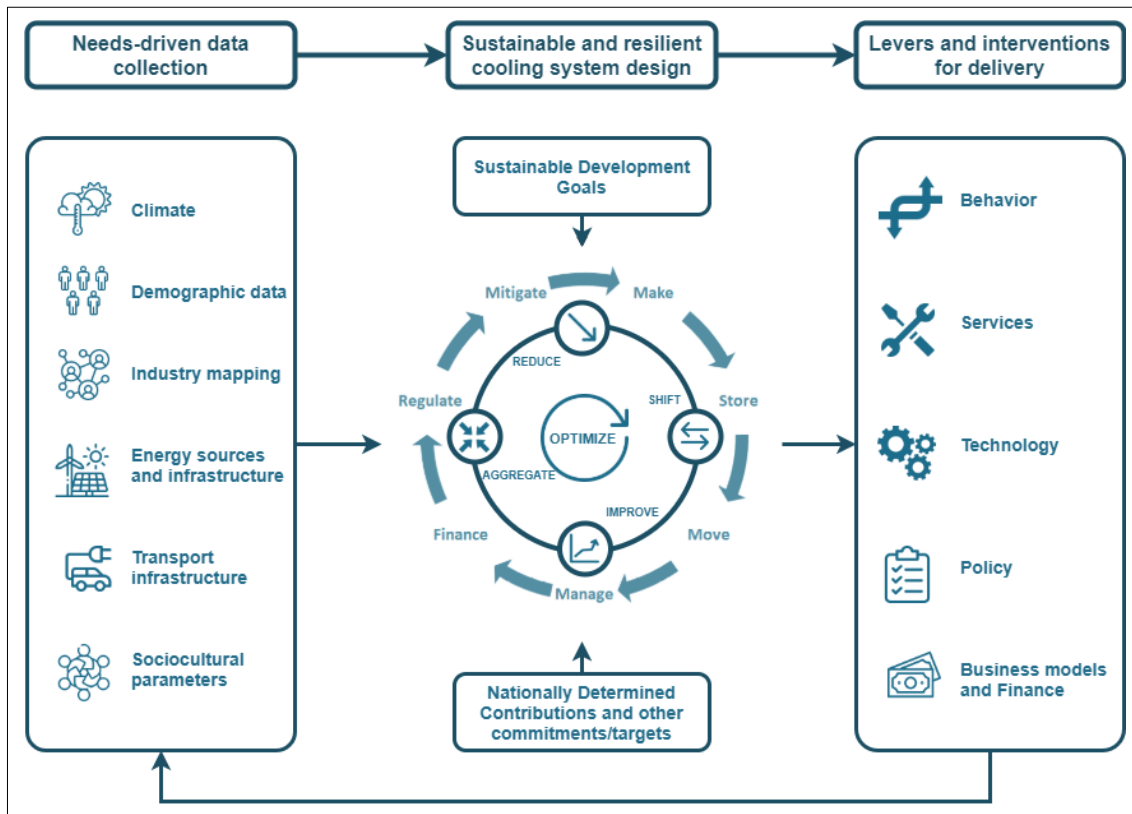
Needs-driven data collection

Sustainable and resilient cooling system design

Levers and interventions for delivery

Climate

Demographic data

Industry mapping

Energy sources and infrastructure

Transport infrastructure

Sociocultural parameters

Sustainable Development Goals

Mitigate

Make

REDUCE

Regulate

SHIFT

Store

OPTIMIZE

AGGREGATE

IMPROVE

Finance

Move

Manage

Nationally Determined Contributions and other commitments/targets

Behavior

Services

Technology

Policy

Business models and Finance